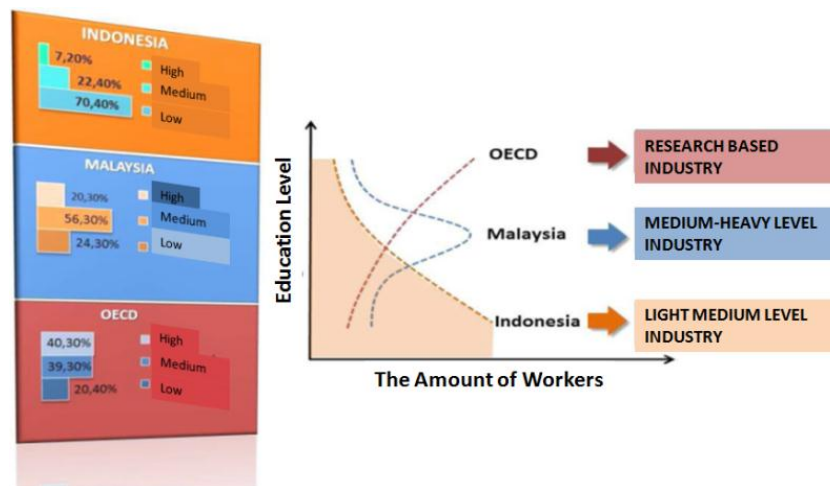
INDONESIA

7,20%
22,40%
70,40%

High
Medium
Low

MALAYSIA

20,30%
56,30%
24,30%

High
Medium
Low

OECD

40,30%
39,30%
20,40%

High
Medium
Low

Education Level

OECD
Malaysia
Indonesia

The Amount of Workers

RESEARCH BASED INDUSTRY

MEDIUM-HEAVY LEVEL INDUSTRY

LIGHT MEDIUM LEVEL INDUSTRY